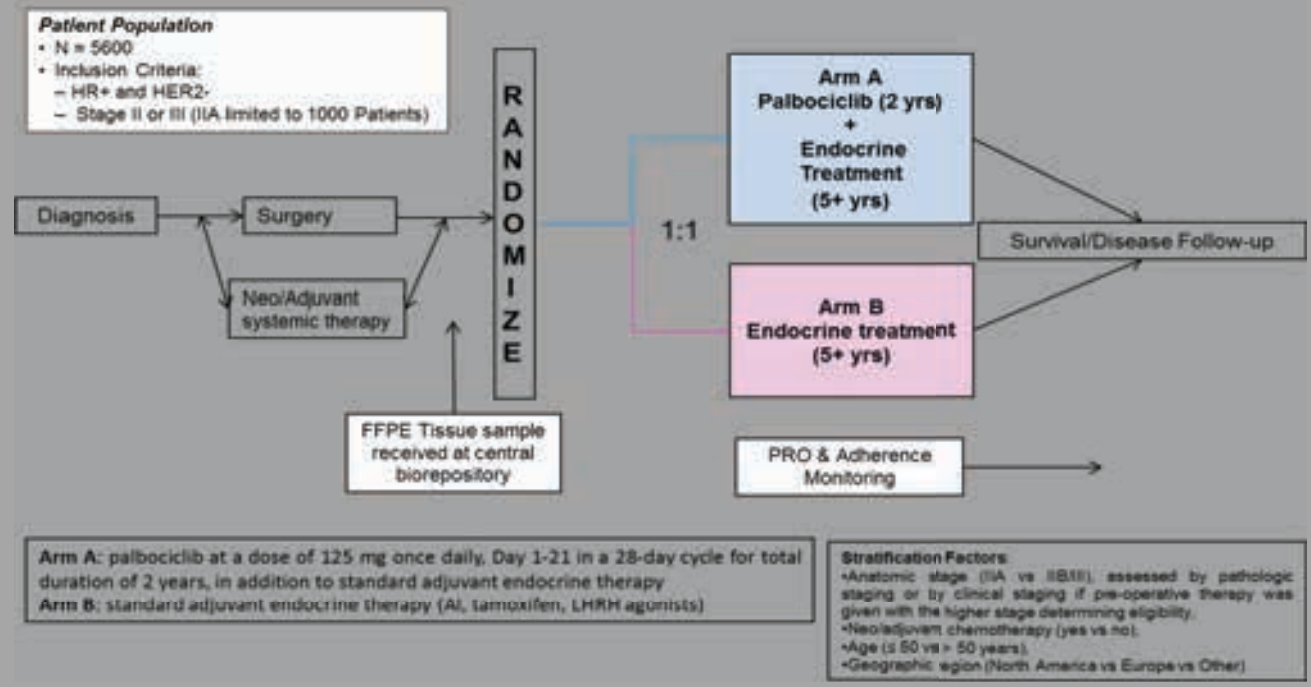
Patient Population
• N = 5600
• Inclusion Criteria:
– HR+ and HER2-
– Stage II or III (IIA limited to 1000 Patients)

Diagnosis

Surgery

Neo/Adjuvant systemic therapy

R
A
N
D
O
M
I
Z
E

FFPE Tissue sample received at central biorepository

1:1

Arm A
Palbociclib (2 yrs)
+
Endocrine Treatment
(5+ yrs)

Arm B
Endocrine treatment
(5+ yrs)

Survival/Disease Follow-up

PRO & Adherence Monitoring

Arm A: palbociclib at a dose of 125 mg once daily, Day 1-21 in a 28-day cycle for total duration of 2 years, in addition to standard adjuvant endocrine therapy
Arm B: standard adjuvant endocrine therapy (AI, tamoxifen, LHRH agonists)

Stratification Factors:
•Anatomic stage (IIA vs IIB/III), assessed by pathologic staging or by clinical staging if pre-operative therapy was given with the higher stage determining eligibility.
•Neo/adjuvant chemotherapy (yes vs no).
•Age (≤ 50 vs > 50 years).
•Geographic region (North America vs Europe vs Other)